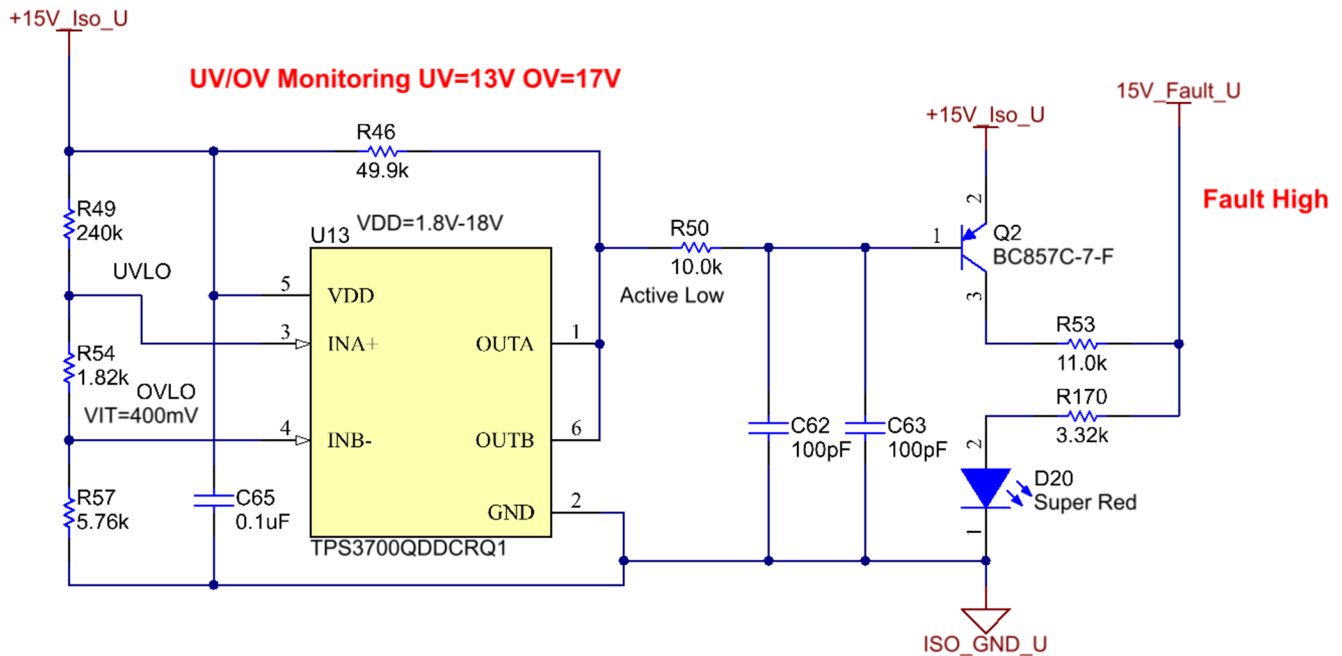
+15V_Iso_U

UV/OV Monitoring UV=13V OV=17V

R46
49.9k

R49
240k

UVLO

U13
VDD=1.8V-18V

5 VDD
3 INA+
4 INB-
OUTA 1
OUTB 6
GND 2

TPS3700QDDCRQ1

R54
1.82k
OVLO
VIT=400mV

R57
5.76k

C65
0.1uF

R50
10.0k
Active Low

C62
100pF

C63
100pF

+15V_Iso_U

2
1
Q2
BC857C-7-F
3

15V_Fault_U

Fault High

R53
11.0k

R170
3.32k

2
D20
Super Red
1

ISO_GND_U